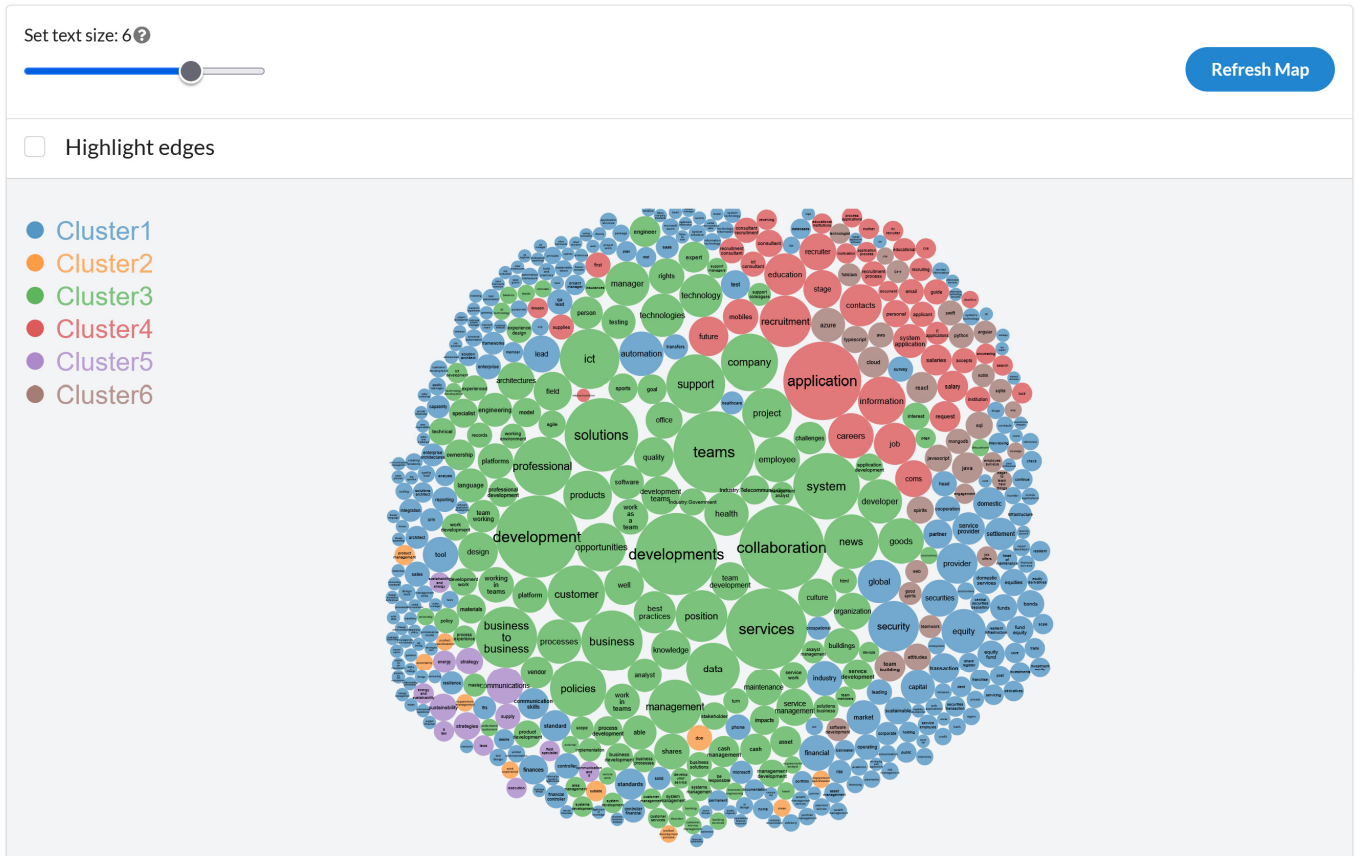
Set text size: 6

Refresh Map

Highlight edges

Cluster1
Cluster2
Cluster3
Cluster4
Cluster5
Cluster6

application
developments
collaboration
development
teams
services
solutions
ict
support
company
system
professional
business to business
business
policies
data
management
position
customer
products
news
security
equity
global
provider
recruitment
education
information
careers
job
contacts
stage
future
manager
technologies
automation
lead
project
employee
quality
health
goods
developer
design
tool
processes
opportunities
well
knowledge
best practices
team development
platform
working in teams
work in teams
analyst
maintenance
service management
industry
market
capital
financial
cash
asset
shares
standards
finances
communications
strategy
energy
sustainability
materials
language
platforms
engineering
architectures
field
model
agile
office
sports
goal
testing
person
rights
expert
technology
mobiles
azure
cloud
react
salary
request
java
javascript
mongodb
coms
head
domestic
settlement
securities
funds
bonds
culture
organization
buildings
team building
attitudes
leading
trading
transaction
public
engineer
recruiter
consultant
tech
test
survey
interest
challenges
industry
work as a team
development teams
software
healthcare
field
records
ownership
team working
work development
sales
leadership